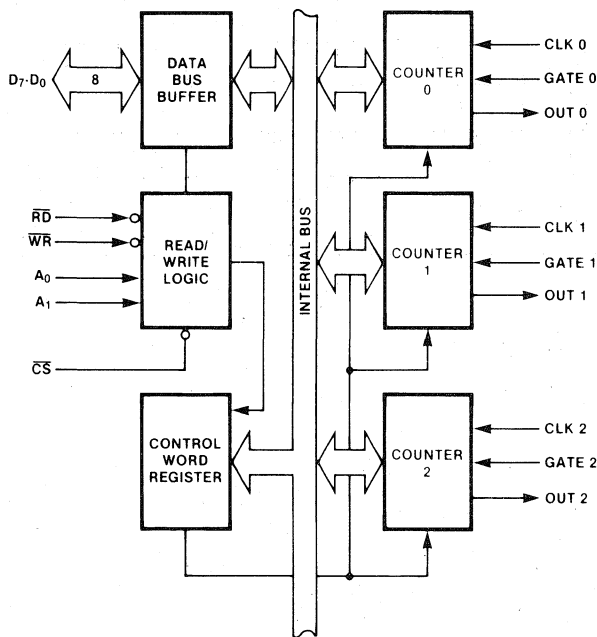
$D_7$-$D_0$

8

DATA BUS BUFFER

$\overline{RD}$

$\overline{WR}$

$A_0$

$A_1$

READ/ WRITE LOGIC

$\overline{CS}$

CONTROL WORD REGISTER

INTERNAL BUS

COUNTER 0

CLK 0

GATE 0

OUT 0

COUNTER 1

CLK 1

GATE 1

OUT 1

COUNTER 2

CLK 2

GATE 2

OUT 2